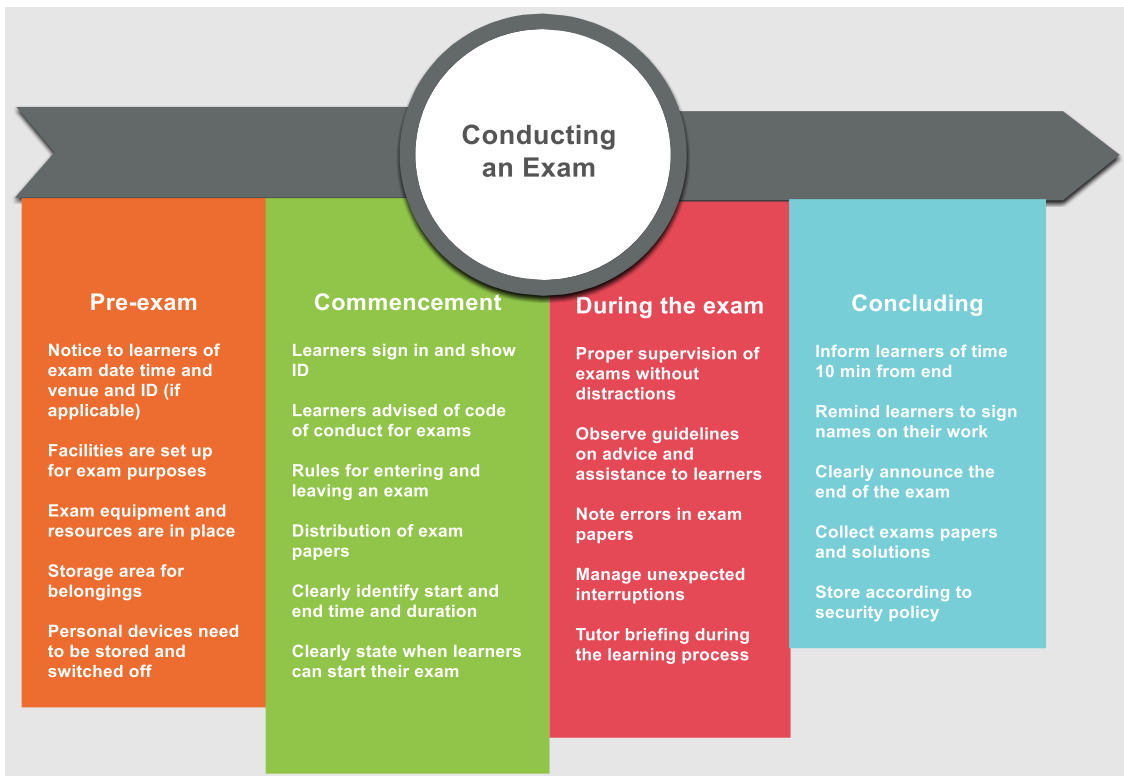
Conducting an Exam

Pre-exam

Notice to learners of exam date time and venue and ID (if applicable)

Facilities are set up for exam purposes

Exam equipment and resources are in place

Storage area for belongings

Personal devices need to be stored and switched off

Commencement

Learners sign in and show ID

Learners advised of code of conduct for exams

Rules for entering and leaving an exam

Distribution of exam papers

Clearly identify start and end time and duration

Clearly state when learners can start their exam

During the exam

Proper supervision of exams without distractions

Observe guidelines on advice and assistance to learners

Note errors in exam papers

Manage unexpected interruptions

Tutor briefing during the learning process

Concluding

Inform learners of time 10 min from end

Remind learners to sign names on their work

Clearly announce the end of the exam

Collect exams papers and solutions

Store according to security policy